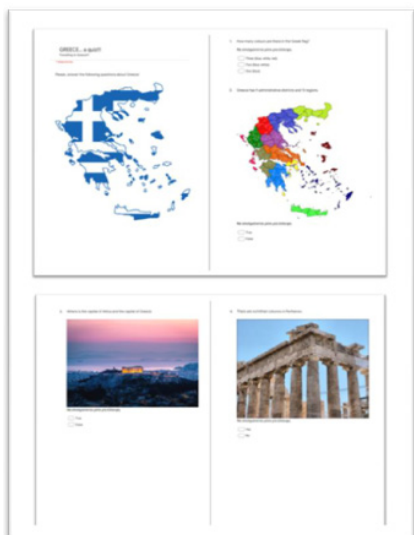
GREECE... a quiz!!

Please answer the following questions about Greece!

1. How many colours are there in the Greek flag?

Three (blue, white, red)

Two (blue, white)

One (blue)

2. Greece has 7 administrative districts and 13 regions

True

False

3. Athens is the capital of Greece

True

False

4. These are architectural elements of Parthenon.

True

False